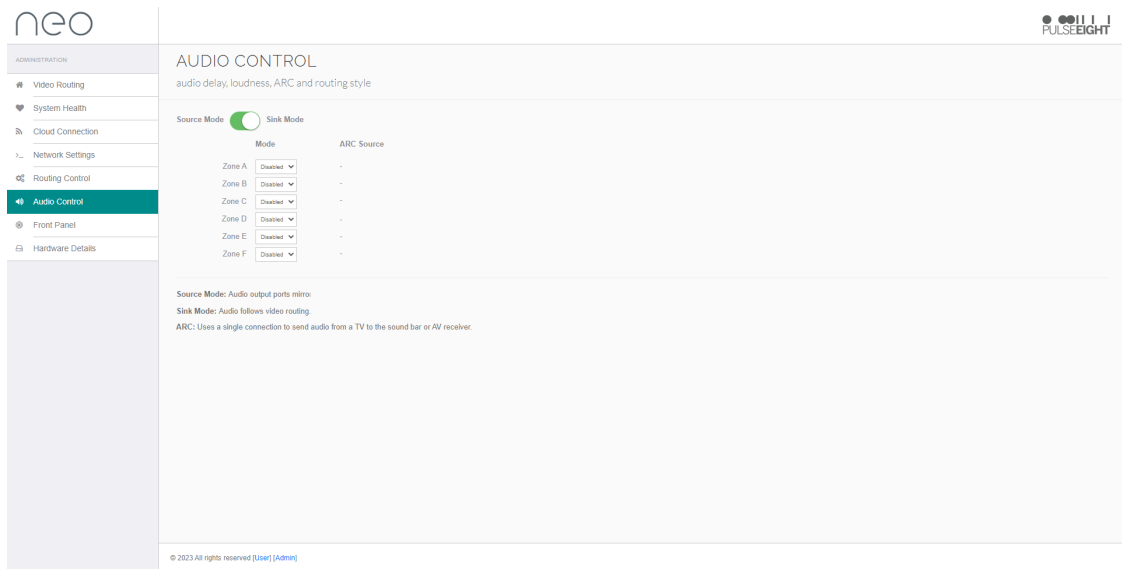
neo

PULSEEIGHT

ADMINISTRATION

Video Routing

System Health

Cloud Connection

Network Settings

Routing Control

Audio Control

Front Panel

Hardware Details

AUDIO CONTROL

audio delay, loudness, ARC and routing style

Source Mode Sink Mode

| | Mode | ARC Source |
|---|---|---|
| Zone A | Disabled | - |
| Zone B | Disabled | - |
| Zone C | Disabled | - |
| Zone D | Disabled | - |
| Zone E | Disabled | - |
| Zone F | Disabled | - |

Source Mode: Audio output ports mirro

Sink Mode: Audio follows video routing.

ARC: Uses a single connection to send audio from a TV to the sound bar or AV receiver.

© 2023 All rights reserved [User] [Admin]